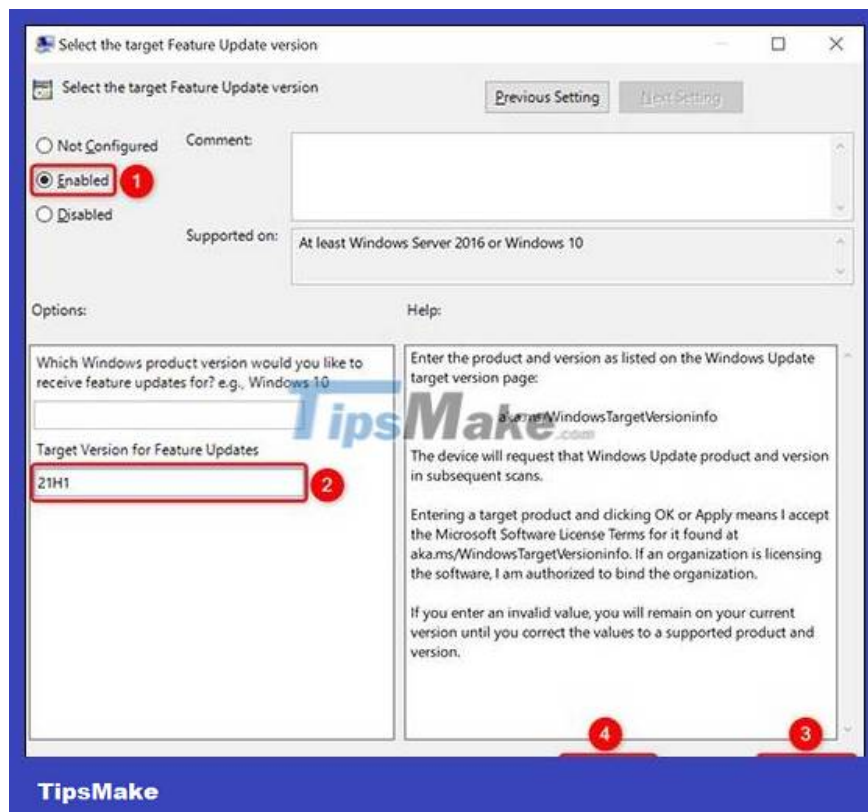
Select the target Feature Update version

Select the target Feature Update version

Previous Setting

Next Setting

Not Configured

Enabled

1

Disabled

Comment:

Supported on:

At least Windows Server 2016 or Windows 10

Options:

Help:

Which Windows product version would you like to receive feature updates for? e.g., Windows 10

Target Version for Feature Updates

21H1

2

Enter the product and version as listed on the Windows Update target version page:

aka.ms/WindowsTargetVersioninfo

The device will request that Windows Update product and version in subsequent scans.

Entering a target product and clicking OK or Apply means I accept the Microsoft Software License Terms for it found at aka.ms/WindowsTargetVersioninfo. If an organization is licensing the software, I am authorized to bind the organization.

If you enter an invalid value, you will remain on your current version until you correct the values to a supported product and version.

TipsMake.com

4

3

TipsMake